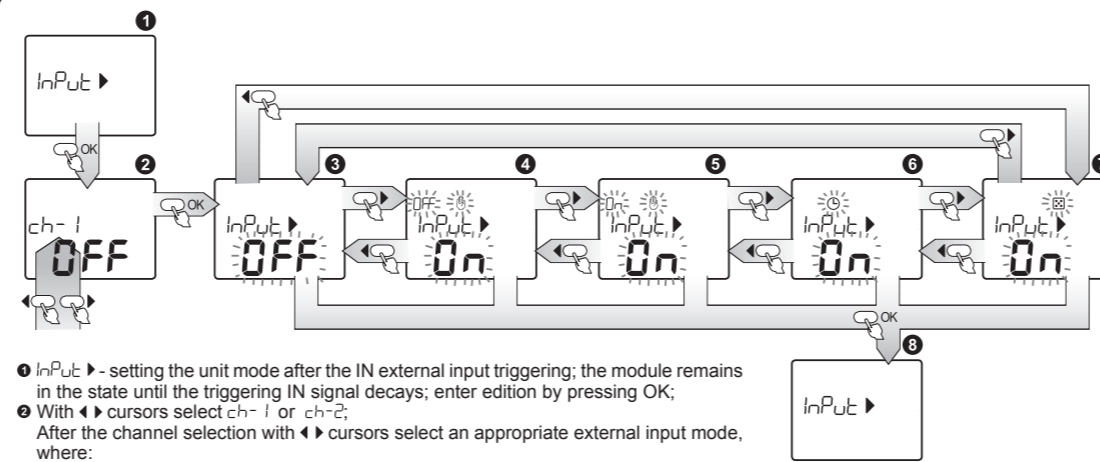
❶
InPut ▶
OK
❷
ch- 1
OFF
OK
❸
InPut ▶
OFF
❹
OFF
InPut ▶
On
❺
On
InPut ▶
On
❻
InPut ▶
On
❼
InPut ▶
On
OK
❽
InPut ▶

❶ InPut ▶ - setting the unit mode after the IN external input triggering; the module remains in the state until the triggering IN signal decays; enter edition by pressing OK;
❷ With ◀ ▶ cursors select ch- 1 or ch-2;
After the channel selection with ◀ ▶ cursors select an appropriate external input mode, where: